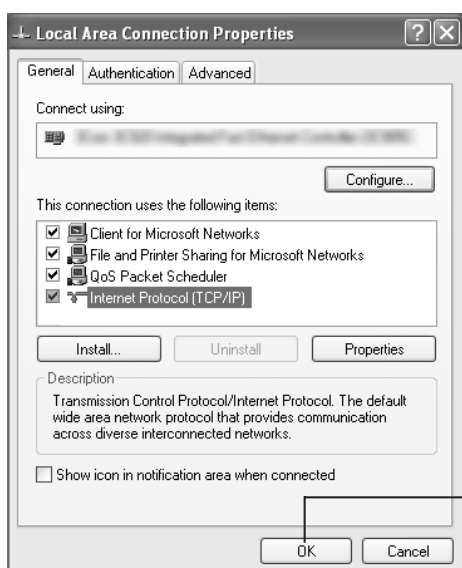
Local Area Connection Properties

General | Authentication | Advanced

Connect using:

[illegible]

Configure...

This connection uses the following items:

Client for Microsoft Networks
File and Printer Sharing for Microsoft Networks
QoS Packet Scheduler
Internet Protocol (TCP/IP)

Install... | Uninstall | Properties

Description

Transmission Control Protocol/Internet Protocol. The default wide area network protocol that provides communication across diverse interconnected networks.

Show icon in notification area when connected

OK | Cancel